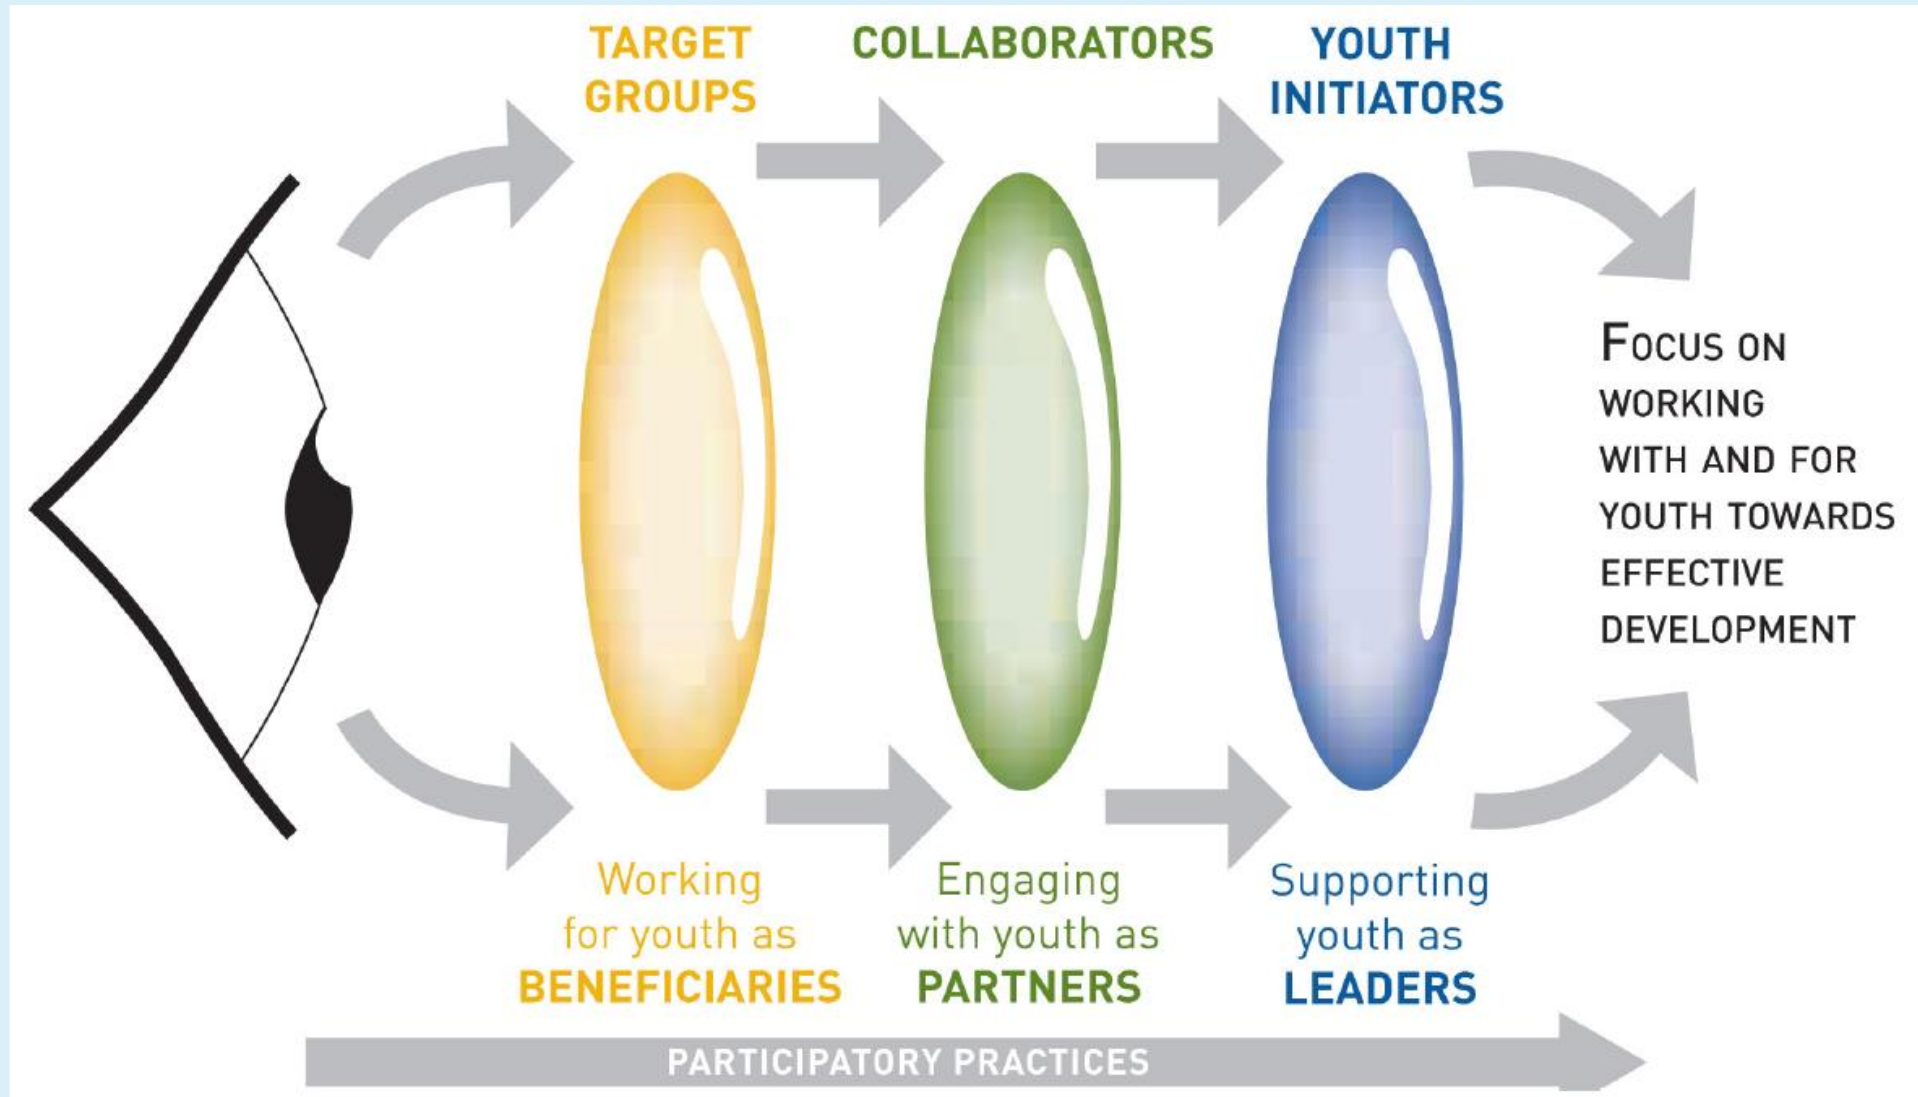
TARGET GROUPS

COLLABORATORS

YOUTH INITIATORS

FOCUS ON WORKING WITH AND FOR YOUTH TOWARDS EFFECTIVE DEVELOPMENT

Working for youth as BENEFICIARIES

Engaging with youth as PARTNERS

Supporting youth as LEADERS

PARTICIPATORY PRACTICES